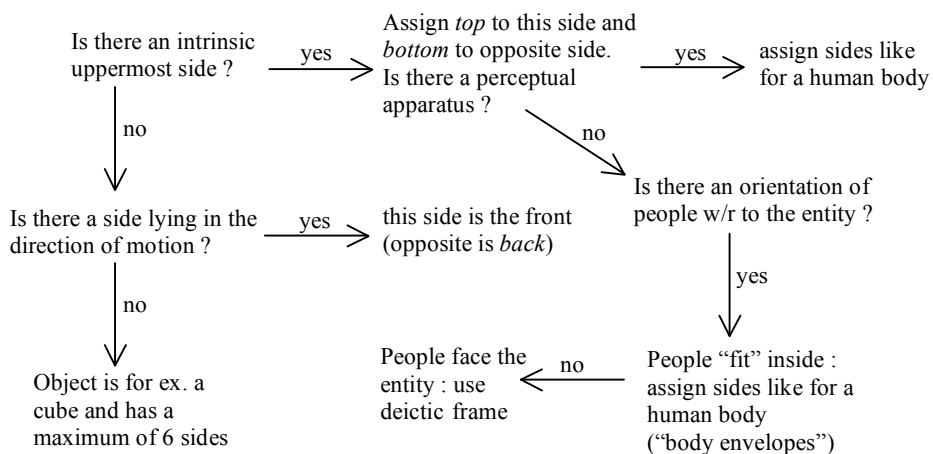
Is there an intrinsic uppermost side ?

yes

Assign *top* to this side and *bottom* to opposite side. Is there a perceptual apparatus ?

yes

assign sides like for a human body

no

no

Is there an orientation of people w/r to the entity ?

Is there a side lying in the direction of motion ?

yes

this side is the front (opposite is *back*)

yes

no

People face the entity : use deictic frame

no

People "fit" inside : assign sides like for a human body ("body envelopes")

Object is for ex. a cube and has a maximum of 6 sides